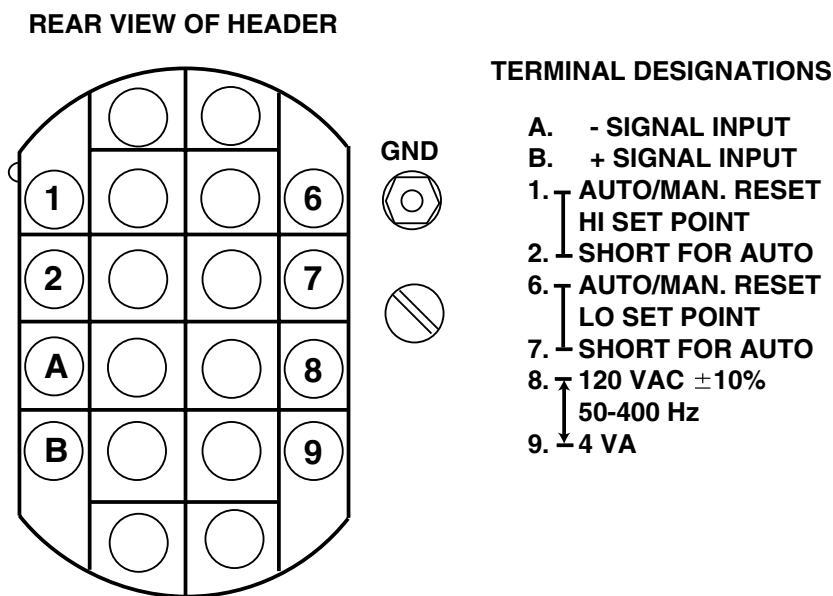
REAR VIEW OF HEADER

1
2
A
B
6
7
8
9
GND

TERMINAL DESIGNATIONS

A. - SIGNAL INPUT
B. + SIGNAL INPUT
1. AUTO/MAN. RESET HI SET POINT
2. SHORT FOR AUTO
6. AUTO/MAN. RESET LO SET POINT
7. SHORT FOR AUTO
8. 120 VAC $\pm$10% 50-400 Hz
9. 4 VA